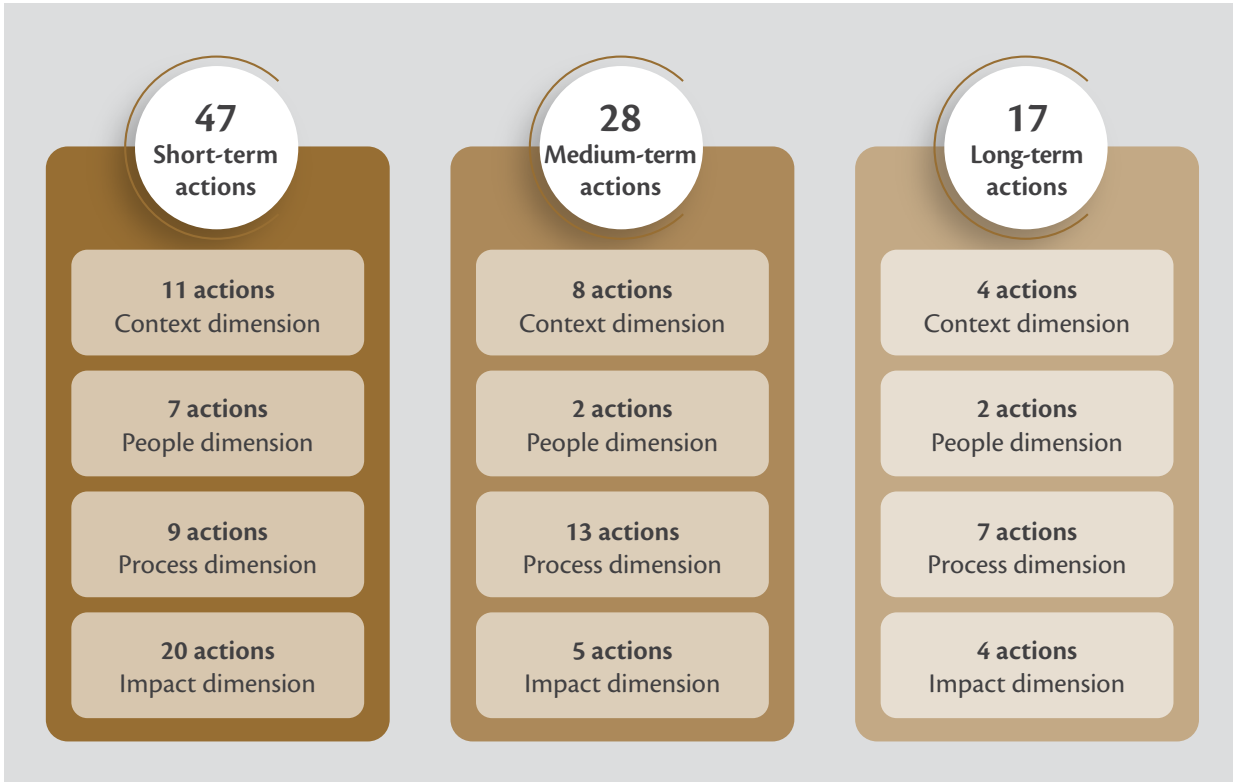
47
Short-term actions

11 actions
Context dimension

7 actions
People dimension

9 actions
Process dimension

20 actions
Impact dimension

28
Medium-term actions

8 actions
Context dimension

2 actions
People dimension

13 actions
Process dimension

5 actions
Impact dimension

17
Long-term actions

4 actions
Context dimension

2 actions
People dimension

7 actions
Process dimension

4 actions
Impact dimension